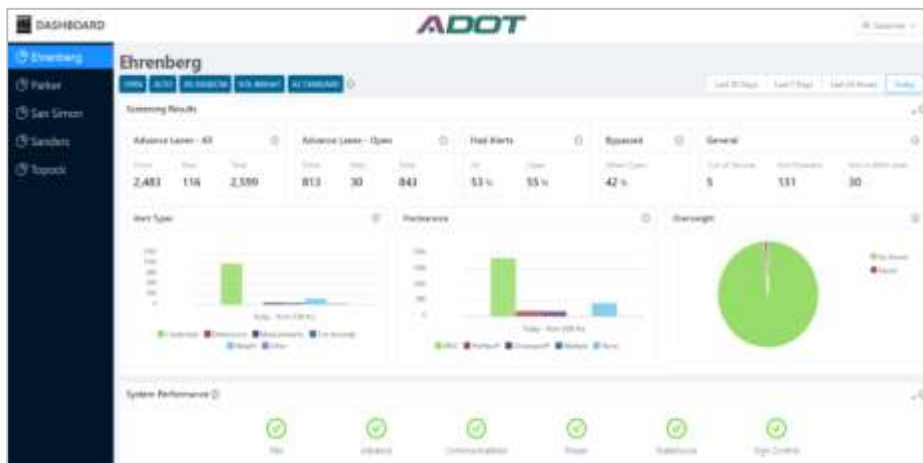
DASHBOARD

ADOT

Ehrenberg
Parker
San Simon
Sanders
Topock

Ehrenberg

Screening Results

Advance Lanes - All
2,483 116 2,599

Advance Lanes - Open
813 30 843

Bypassed
42 %

General
5 131 30

Alert Types

Performance

Oversight

System Performance